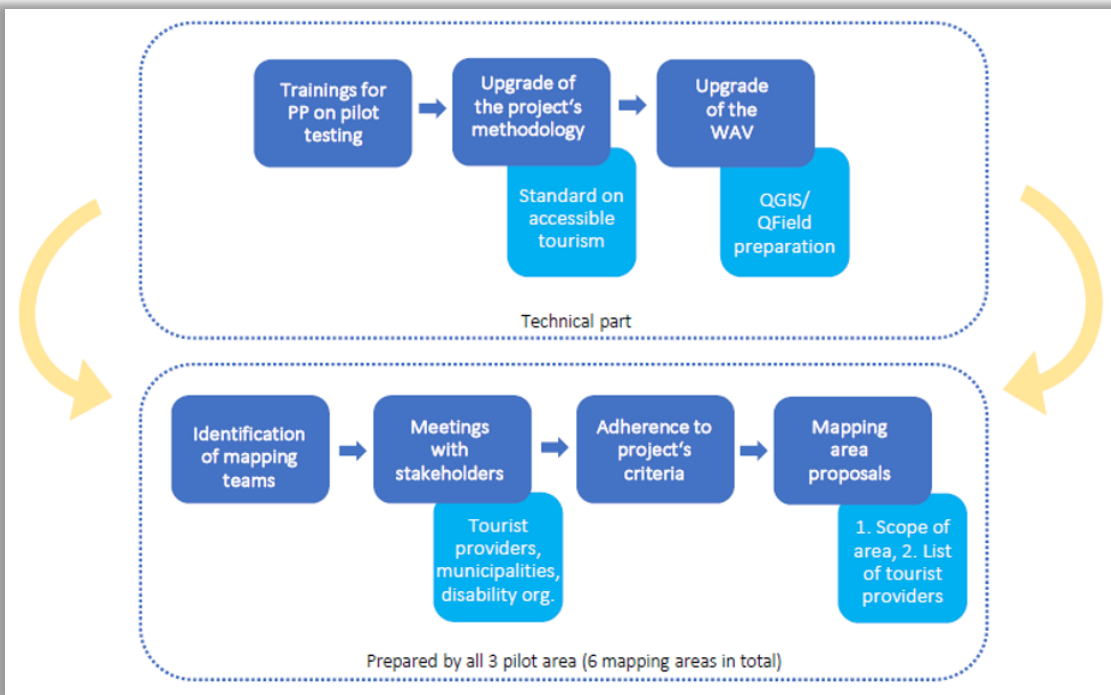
Trainings for PP on pilot testing

Upgrade of the project's methodology

Standard on accessible tourism

Upgrade of the WAV

QGIS/ QField preparation

Technical part

Identification of mapping teams

Meetings with stakeholders

Tourist providers, municipalities, disability org.

Adherence to project's criteria

Mapping area proposals

1. Scope of area, 2. List of tourist providers

Prepared by all 3 pilot area (6 mapping areas in total)